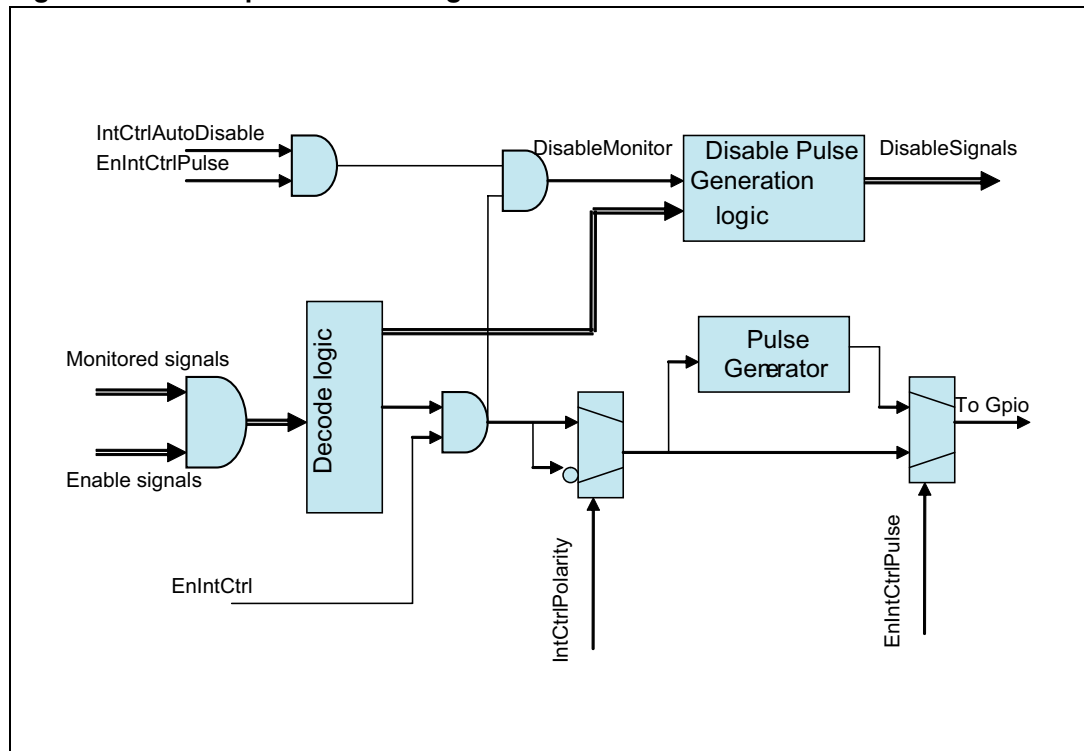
IntCtrlAutoDisable
EnIntCtrlPulse
DisableMonitor
Disable Pulse Generation logic
DisableSignals
Monitored signals
Enable signals
Decode logic
Pulse Generator
To Gpio
EnIntCtrl
IntCtrlPolarity
EnIntCtrlPulse